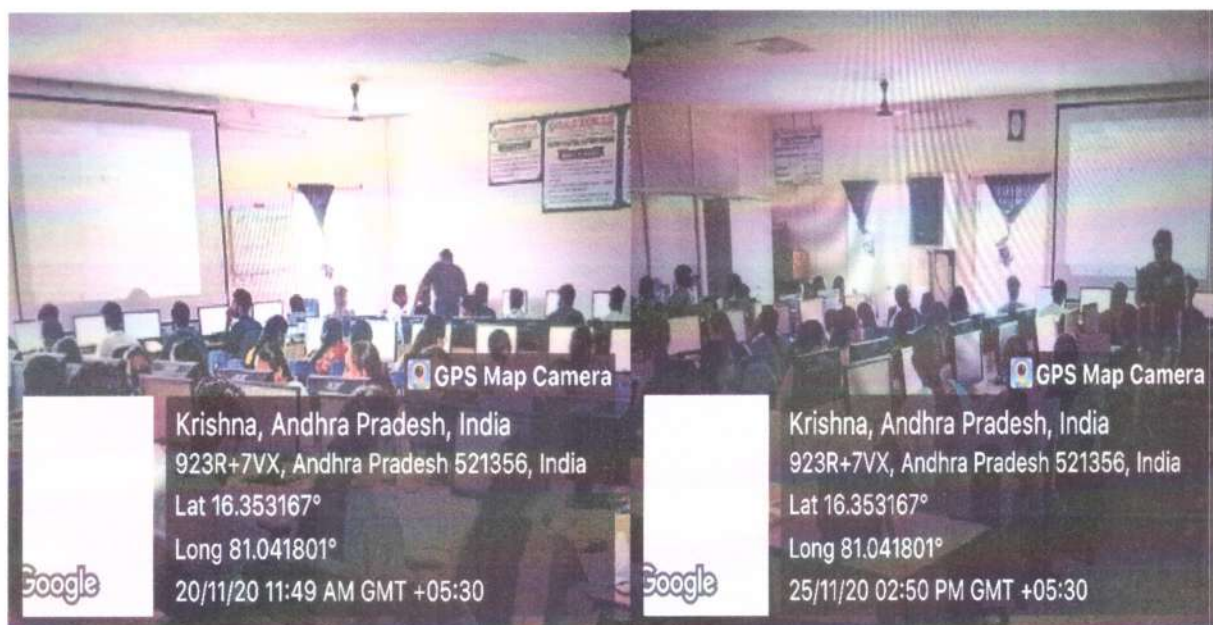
GPS Map Camera

Krishna, Andhra Pradesh, India
923R+7VX, Andhra Pradesh 521356, India
Lat 16.353167°
Long 81.041801°
20/11/20 11:49 AM GMT +05:30

Google

GPS Map Camera

Krishna, Andhra Pradesh, India
923R+7VX, Andhra Pradesh 521356, India
Lat 16.353167°
Long 81.041801°
25/11/20 02:50 PM GMT +05:30

Google